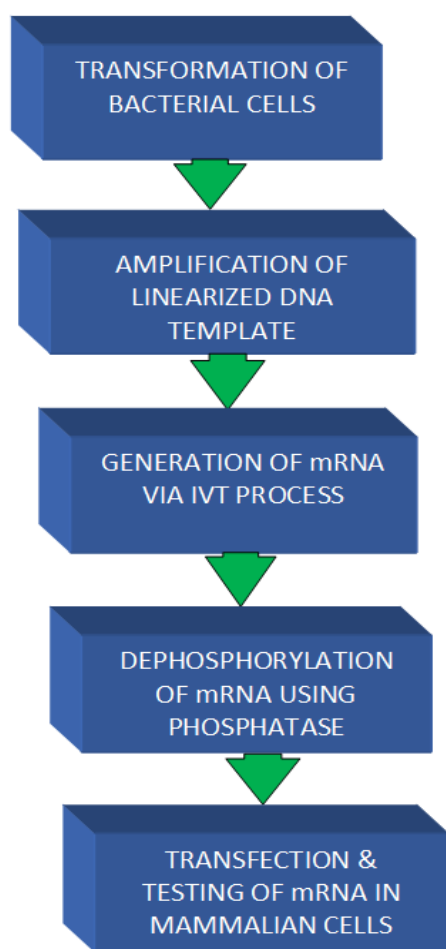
TRANSFORMATION OF BACTERIAL CELLS

AMPLIFICATION OF LINEARIZED DNA TEMPLATE

GENERATION OF mRNA VIA IVT PROCESS

DEPHOSPHORYLATION OF mRNA USING PHOSPHATASE

TRANSFECTION & TESTING OF mRNA IN MAMMALIAN CELLS